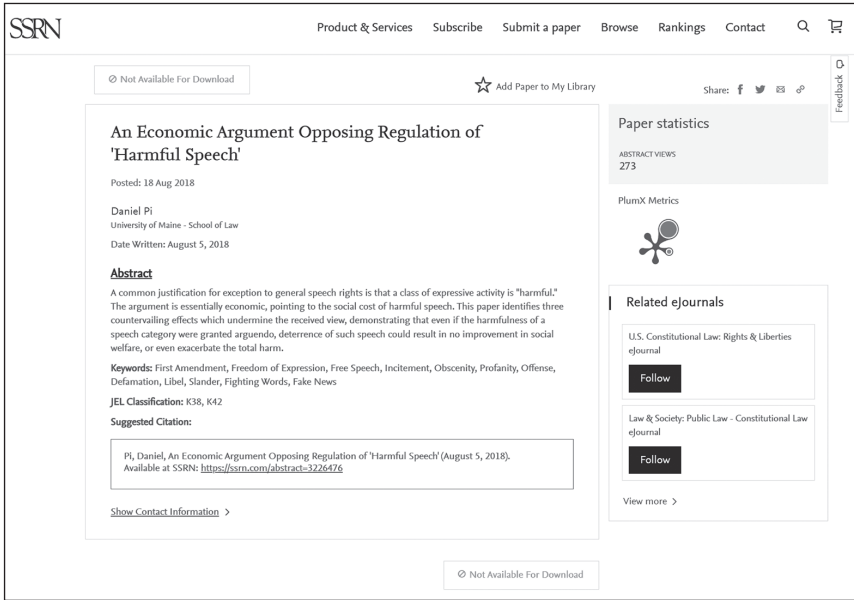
SSRN

Product & Services Subscribe Submit a paper Browse Rankings Contact

Not Available For Download

Add Paper to My Library

Share:

Feedback

An Economic Argument Opposing Regulation of 'Harmful Speech'

Posted: 18 Aug 2018

Daniel Pi
University of Maine - School of Law

Date Written: August 5, 2018

Abstract

A common justification for exception to general speech rights is that a class of expressive activity is "harmful." The argument is essentially economic, pointing to the social cost of harmful speech. This paper identifies three countervailing effects which undermine the received view, demonstrating that even if the harmfulness of a speech category were granted arguendo, deterrence of such speech could result in no improvement in social welfare, or even exacerbate the total harm.

Keywords: First Amendment, Freedom of Expression, Free Speech, Incitement, Obscenity, Profanity, Offense, Defamation, Libel, Slander, Fighting Words, Fake News

JEL Classification: K38, K42

Suggested Citation:

Pi, Daniel, An Economic Argument Opposing Regulation of 'Harmful Speech' (August 5, 2018). Available at SSRN: https://ssrn.com/abstract=3226476

Show Contact Information >

Paper statistics

ABSTRACT VIEWS
273

PlumX Metrics

Related eJournals

U.S. Constitutional Law: Rights & Liberties eJournal

Follow

Law & Society: Public Law - Constitutional Law eJournal

Follow

View more >

Not Available For Download